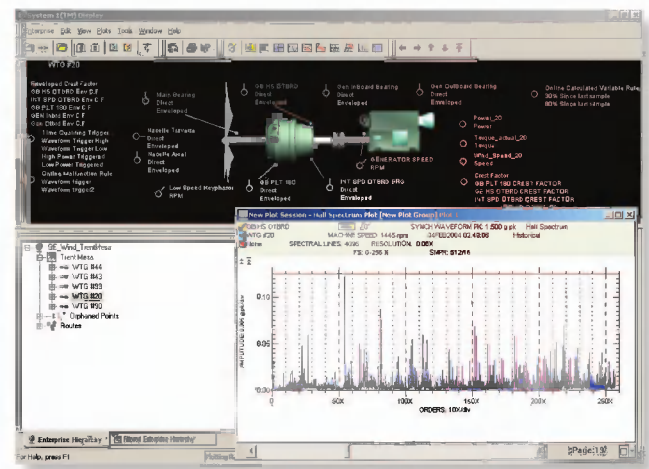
System 1 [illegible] Display

Enterprise Edit View Plots Tools Window Help

WTG #20

Enveloped Crest Factor
GB HS OTBRD Env C F
INT SPD OTBRD Env C F
GB PLT 180 Env C F
GEN Inbd Env C F
Gen Otbrd Env C F

Time Qualifying Trigger
Waveform Trigger High
Waveform Trigger Low
High Power Triggered
Low Power Triggered
Online Malfunction Rule
Waveform trigger
Waveform trigger2

Main Bearing
Direct
Enveloped

Nacelle Turrets
Direct
Enveloped

Nacelle Axial
Direct
Enveloped

Low Speed Keyphasor
RPM

GB HS OTBRD
Direct
Enveloped

Gen Inboard Bearing
Direct
Enveloped

Gen Outboard Bearing
Direct
Enveloped

GB PLT 180
Direct
Enveloped

INT SPD OTBRD BRG
Direct
Enveloped

GENERATOR SPEED
RPM

Online Calculated Variable Rules
30% Since last sample
80% Since last sample

Power_20
Power

Torque_actual_20
Torque

RPM_Speed_20
Speed

Crest Factor
GB PLT 180 CREST FACTOR
GB HS OTBRD CREST FACTOR
INT SPD OTBRD CREST FACTOR

GE_Wind_TrendMesa
Trent Mesa
WTG #44
WTG #43
WTG #39
WTG #20
WTG #50
Orphaned Points
Routes

Enterprise Hierarchy
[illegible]

For Help, press F1

New Plot Session - Half Spectrum Plot [New Plot Group] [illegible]

GBHS OTBRD
WTG #20
Wire
20°
MACHINE SPEED 1445 rpm
SPECTRAL LINES 400
FS: 0-256 X
SYNCH WAVEFORM PK 1.500 g pk
04FEB2004 02:48:06
RESOLUTION 0.06X
SAMPLE 512/16
Half Spectrum
Historical

0.10
0.05
0.00
AMPLITUDE: 0.500 g pk/div

0X
50X
100X
150X
200X
250X
ORDERS: 10X/div

Page: 1/2